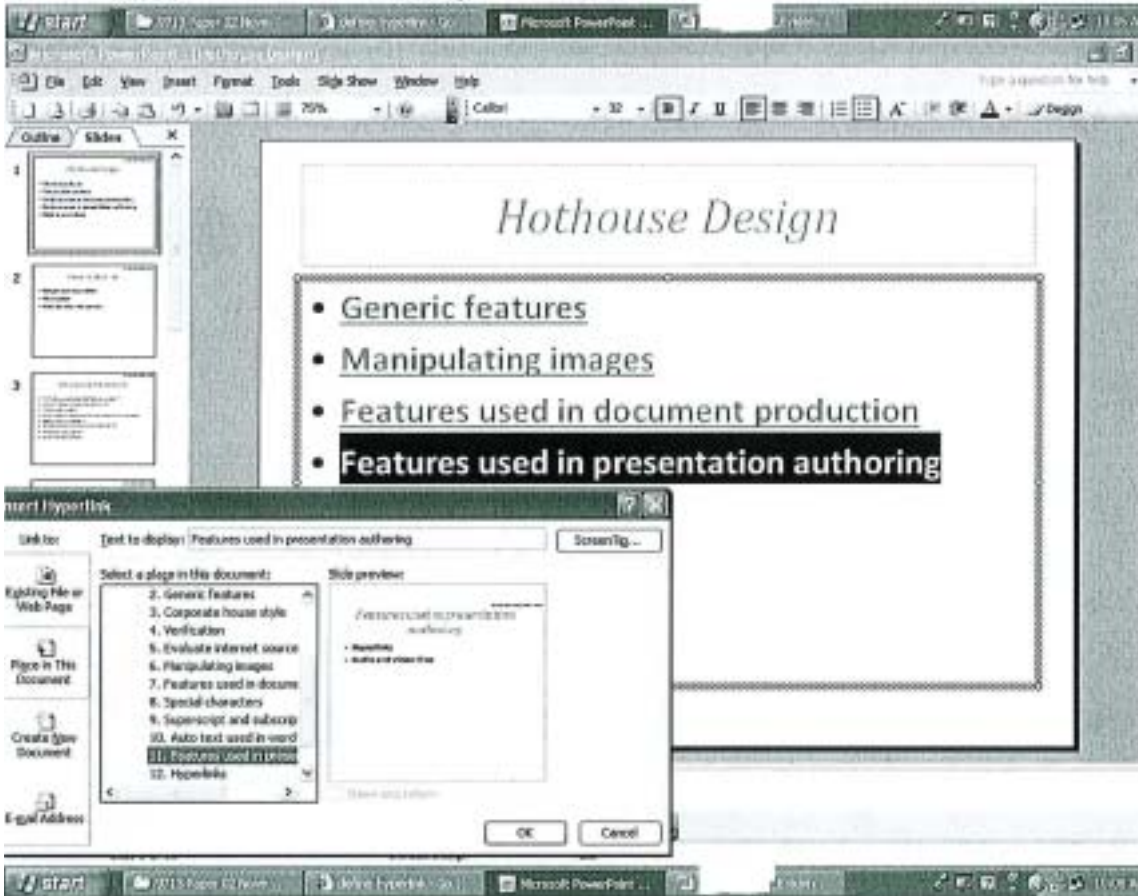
start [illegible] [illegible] Microsoft PowerPoint ...

Microsoft PowerPoint - [Hothouse Design]

File Edit View Insert Format Tools Slide Show Window Help

75% Calibri 32 Design

Outline Slides

1

2

3

Hothouse Design

• Generic features
• Manipulating images
• Features used in document production
• Features used in presentation authoring

Insert Hyperlink

Link to:

Existing File or Web Page

Place in This Document

Create New Document

E-mail Address

Text to display: Features used in presentation authoring

ScreenTip...

Select a place in this document:

2. Generic features
3. Corporate house style
4. Verification
5. Evaluate internet source
6. Manipulating images
7. Features used in docume
8. Special characters
9. Superscript and subscrip
10. Auto text used in word
11. Features used in prese
12. Hyperlinks

Slide preview:

Features used in presentation authoring

• Hyperlinks
• Audio and video files

Show and return

OK Cancel

start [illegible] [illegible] Microsoft PowerPoint ...